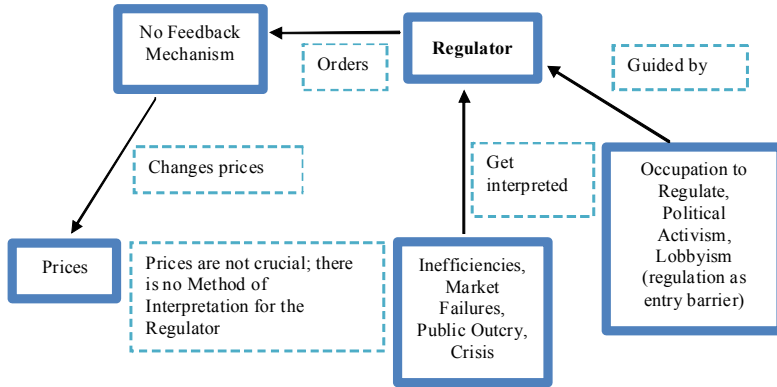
No Feedback Mechanism

Orders

Regulator

Guided by

Changes prices

Get interpreted

Occupation to Regulate, Political Activism, Lobbyism (regulation as entry barrier)

Prices

Prices are not crucial; there is no Method of Interpretation for the Regulator

Inefficiencies, Market Failures, Public Outcry, Crisis